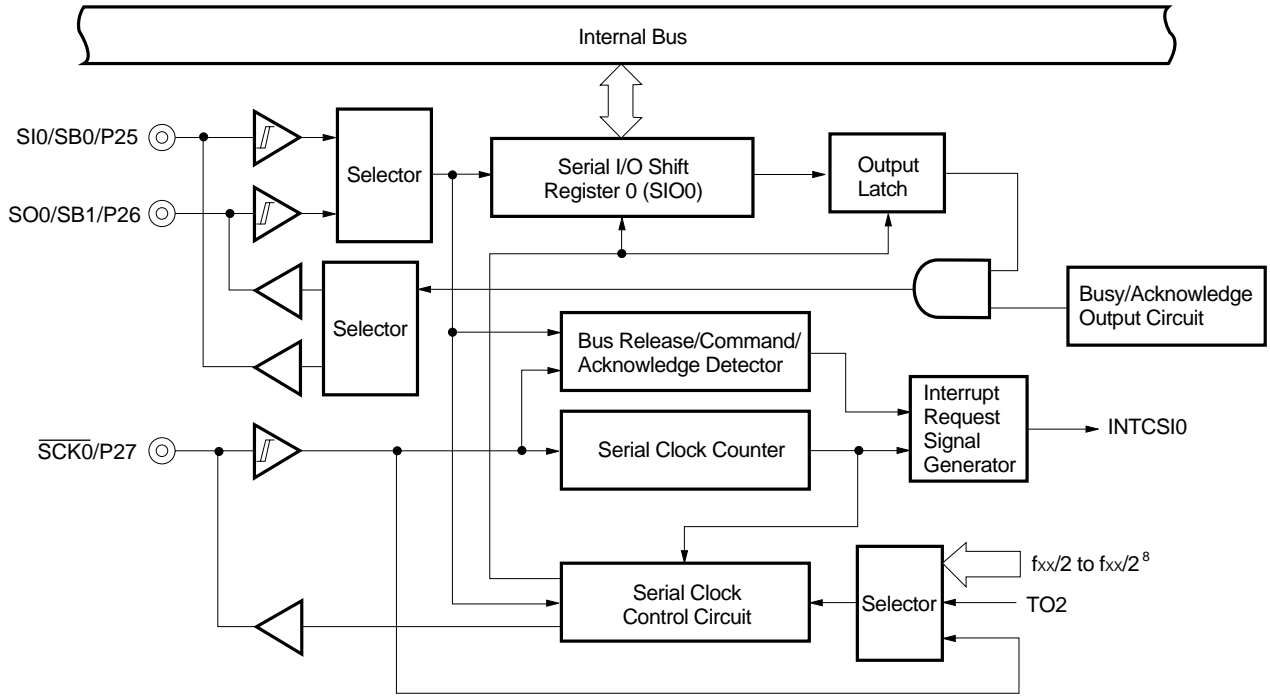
Internal Bus

SI0/SB0/P25

SO0/SB1/P26

Selector

Serial I/O Shift Register 0 (SIO0)

Output Latch

Selector

Busy/Acknowledge Output Circuit

Bus Release/Command/ Acknowledge Detector

Interrupt Request Signal Generator

INTCSI0

$\overline{SCK0}$/P27

Serial Clock Counter

Serial Clock Control Circuit

Selector

$f_{XX}/2$ to $f_{XX}/2^8$

TO2